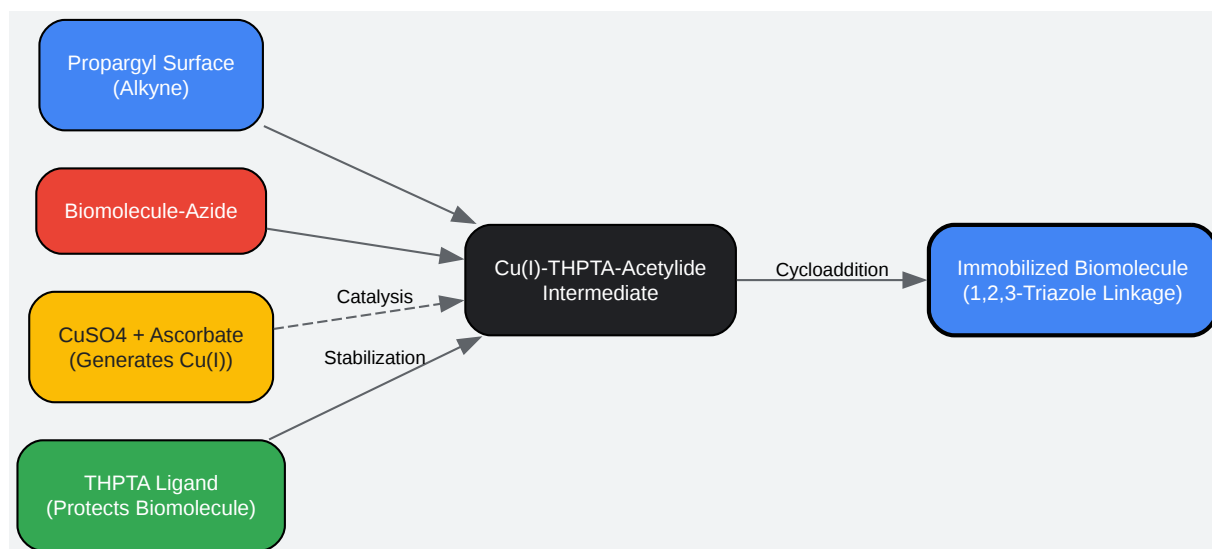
Propargyl Surface
(Alkyne)

Biomolecule-Azide

CuSO4 + Ascorbate
(Generates Cu(I))

THPTA Ligand
(Protects Biomolecule)

Catalysis

Stabilization

Cu(I)-THPTA-Acetylide
Intermediate

Cycloaddition

Immobilized Biomolecule
(1,2,3-Triazole Linkage)